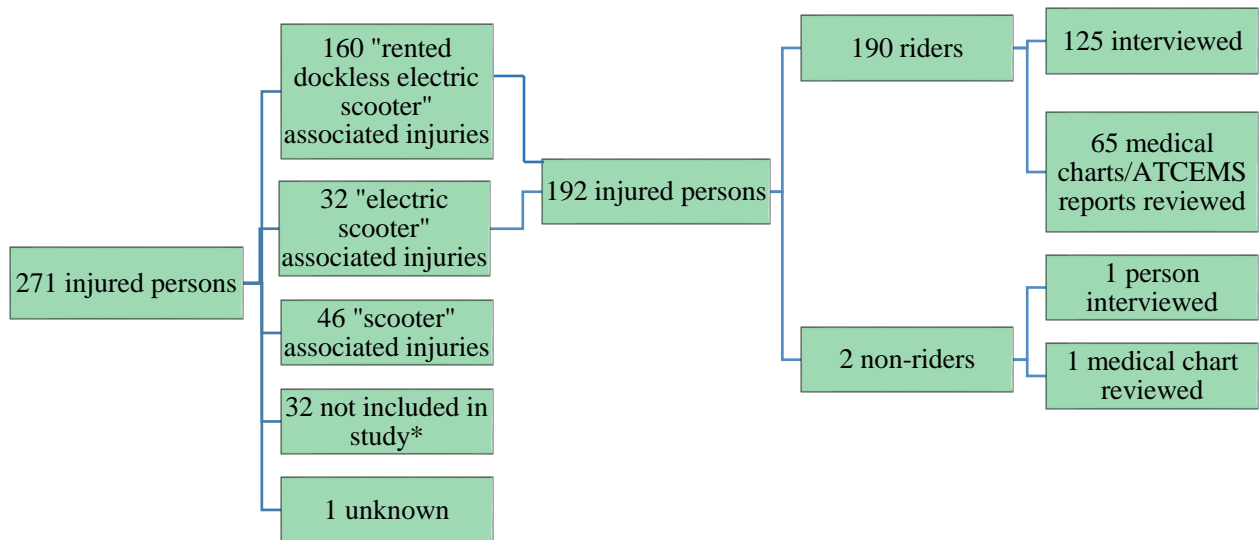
271 injured persons

160 "rented dockless electric scooter" associated injuries

32 "electric scooter" associated injuries

46 "scooter" associated injuries

32 not included in study*

1 unknown

192 injured persons

190 riders

2 non-riders

125 interviewed

65 medical charts/ATCEMS reports reviewed

1 person interviewed

1 medical chart reviewed